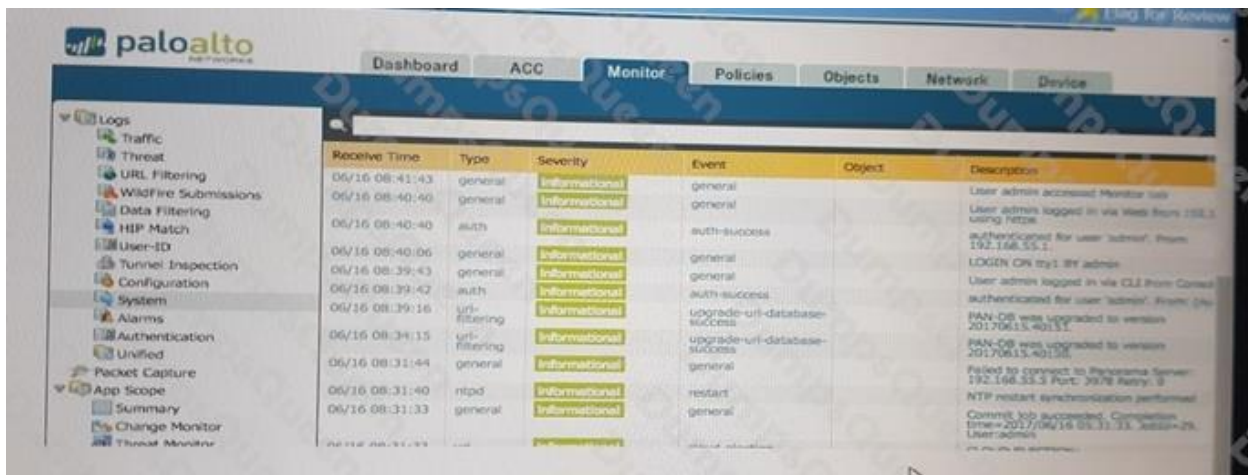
Flag for Review

paloalto NETWORKS

Dashboard | ACC | Monitor | Policies | Objects | Network | Device

Logs
Traffic
Threat
URL Filtering
WildFire Submissions
Data Filtering
HIP Match
User-ID
Tunnel Inspection
Configuration
System
Alarms
Authentication
Unified
Packet Capture
App Scope
Summary
Change Monitor
Threat Monitor

| Receive Time | Type | Severity | Event | Object | Description |
|---|---|---|---|---|---|
| 06/16 08:41:43 | general | informational | general | | User admin accessed Monitor tab |
| 06/16 08:40:40 | general | informational | general | | User admin logged in via Web from 192.1 using https |
| 06/16 08:40:40 | auth | informational | auth-success | | authenticated for user 'admin'. From: 192.168.55.1. |
| 06/16 08:40:06 | general | informational | general | | LOGIN ON tty1 BY admin |
| 06/16 08:39:43 | general | informational | general | | User admin logged in via CLI from Consol |
| 06/16 08:39:42 | auth | informational | auth-success | | authenticated for user 'admin'. From: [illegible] |
| 06/16 08:39:16 | url-filtering | informational | upgrade-url-database-success | | PAN-DB was upgraded to version 20170615.40151. |
| 06/16 08:34:15 | url-filtering | informational | upgrade-url-database-success | | PAN-DB was upgraded to version 20170615.40150. |
| 06/16 08:31:44 | general | informational | general | | Failed to connect to Panorama Server: 192.168.55.5 Port: 3978 Retry: 0 |
| 06/16 08:31:40 | ntpd | informational | restart | | NTP restart synchronization performed |
| 06/16 08:31:33 | general | informational | general | | Commit job succeeded. Completion time=2017/06/16 08:31:33. JobId=29. User:admin |
| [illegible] | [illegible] | informational | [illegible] | | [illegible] |